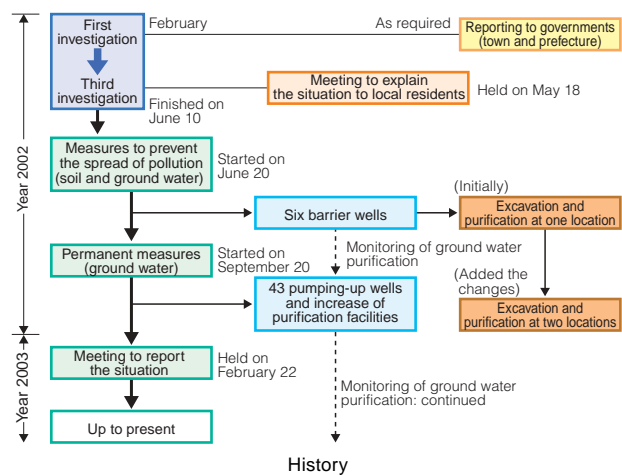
Year 2002

First investigation
Third investigation
February
Finished on June 10

As required
Reporting to governments (town and prefecture)

Meeting to explain the situation to local residents
Held on May 18

Measures to prevent the spread of pollution (soil and ground water)
Started on June 20

Six barrier wells
(Initially)
Excavation and purification at one location

Monitoring of ground water purification
(Added the changes)
Excavation and purification at two locations

Permanent measures (ground water)
Started on September 20

43 pumping-up wells and increase of purification facilities

Year 2003

Meeting to report the situation
Held on February 22

Monitoring of ground water purification: continued

Up to present

History